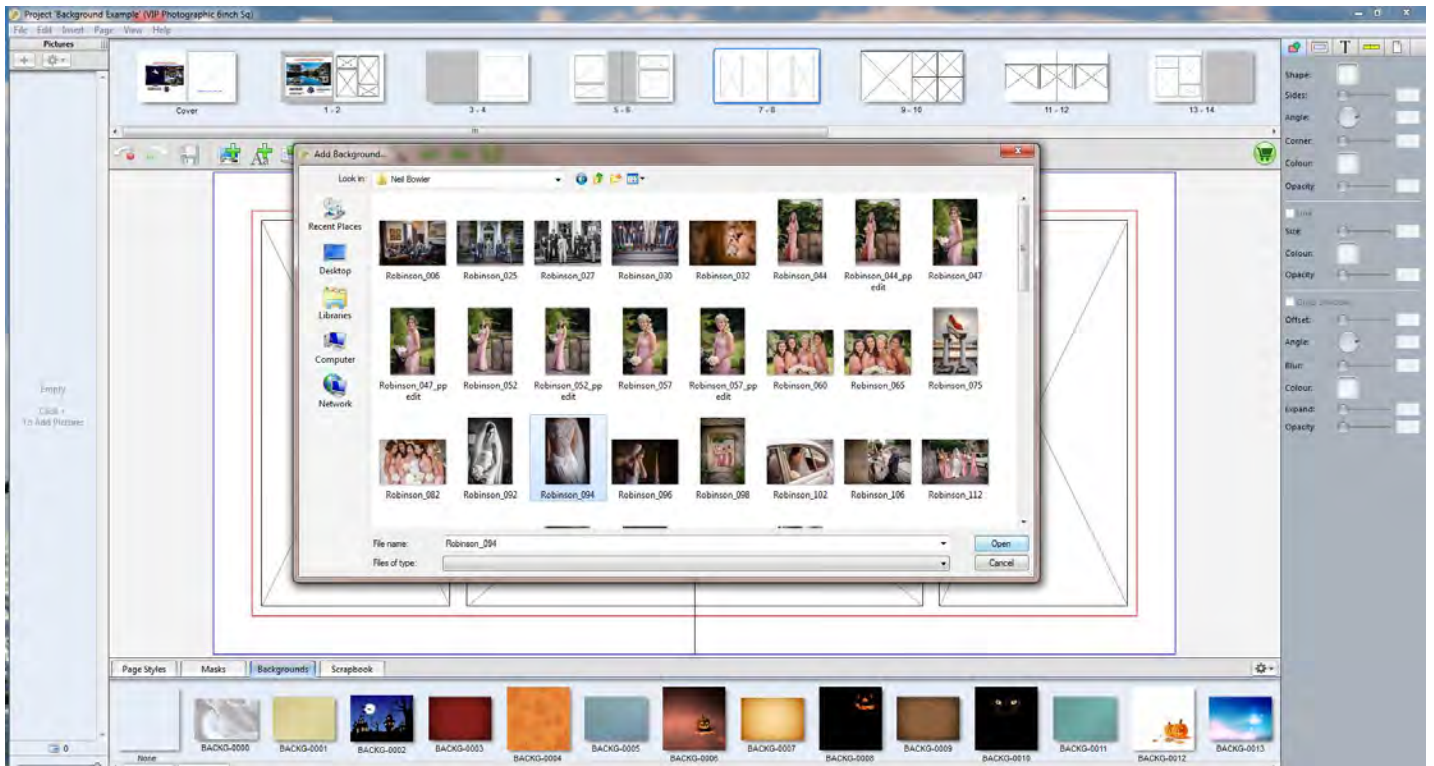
Project 'Background Example' (VIP Photographic 6inch Sq)
File Edit Insert Page View Help
Pictures
Cover
1 - 2
3 - 4
5 - 6
7 - 8
9 - 10
11 - 12
13 - 14
Add Background...
Look in: Neil Bowler
Recent Places
Desktop
Libraries
Computer
Network
Robinson_006
Robinson_025
Robinson_027
Robinson_030
Robinson_032
Robinson_044
Robinson_044_pp edit
Robinson_047
Robinson_047_pp edit
Robinson_052
Robinson_052_pp edit
Robinson_057
Robinson_057_pp edit
Robinson_060
Robinson_065
Robinson_075
Robinson_082
Robinson_092
Robinson_094
Robinson_096
Robinson_098
Robinson_102
Robinson_106
Robinson_112
File name: Robinson_094
Files of type:
Open
Cancel
Empty
Click + To Add Pictures
Shape:
Sides:
Angle:
Corner:
Colour:
Opacity:
Line
Size:
Colour:
Opacity:
Drop Shadow
Offset:
Angle:
Blur:
Colour:
Expand:
Opacity:
Page Styles
Masks
Backgrounds
Scrapbook
None
BACKG-0000
BACKG-0001
BACKG-0002
BACKG-0003
BACKG-0004
BACKG-0005
BACKG-0006
BACKG-0007
BACKG-0008
BACKG-0009
BACKG-0010
BACKG-0011
BACKG-0012
BACKG-0013
0